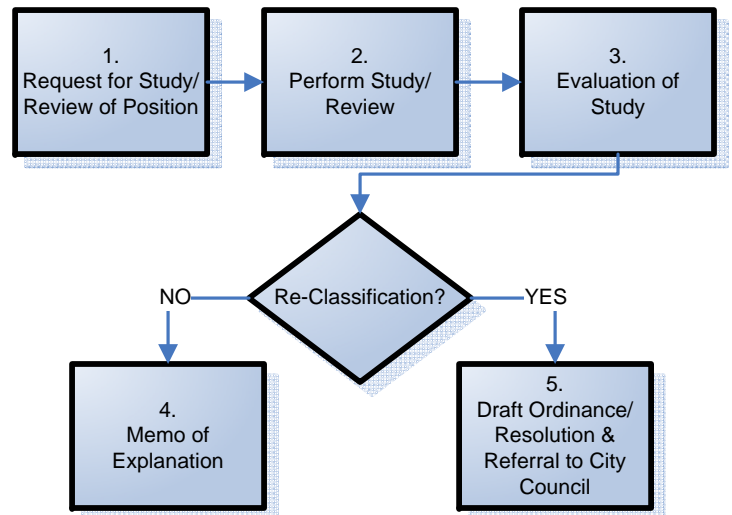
1.
Request for Study/
Review of Position

2.
Perform Study/
Review

3.
Evaluation of
Study

Re-Classification?

NO

YES

4.
Memo of
Explanation

5.
Draft Ordinance/
Resolution &
Referral to City
Council